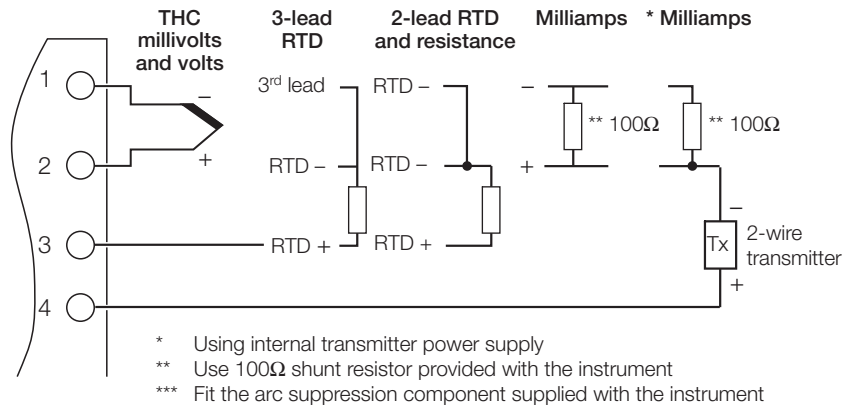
THC millivolts and volts

3-lead RTD

2-lead RTD and resistance

Milliamps

* Milliamps

1

2

3

4

–

+

3$^{rd}$ lead

RTD –

RTD +

RTD –

RTD –

RTD +

–

+

** 100Ω

** 100Ω

–

Tx

2-wire transmitter

+

* Using internal transmitter power supply
** Use 100Ω shunt resistor provided with the instrument
*** Fit the arc suppression component supplied with the instrument